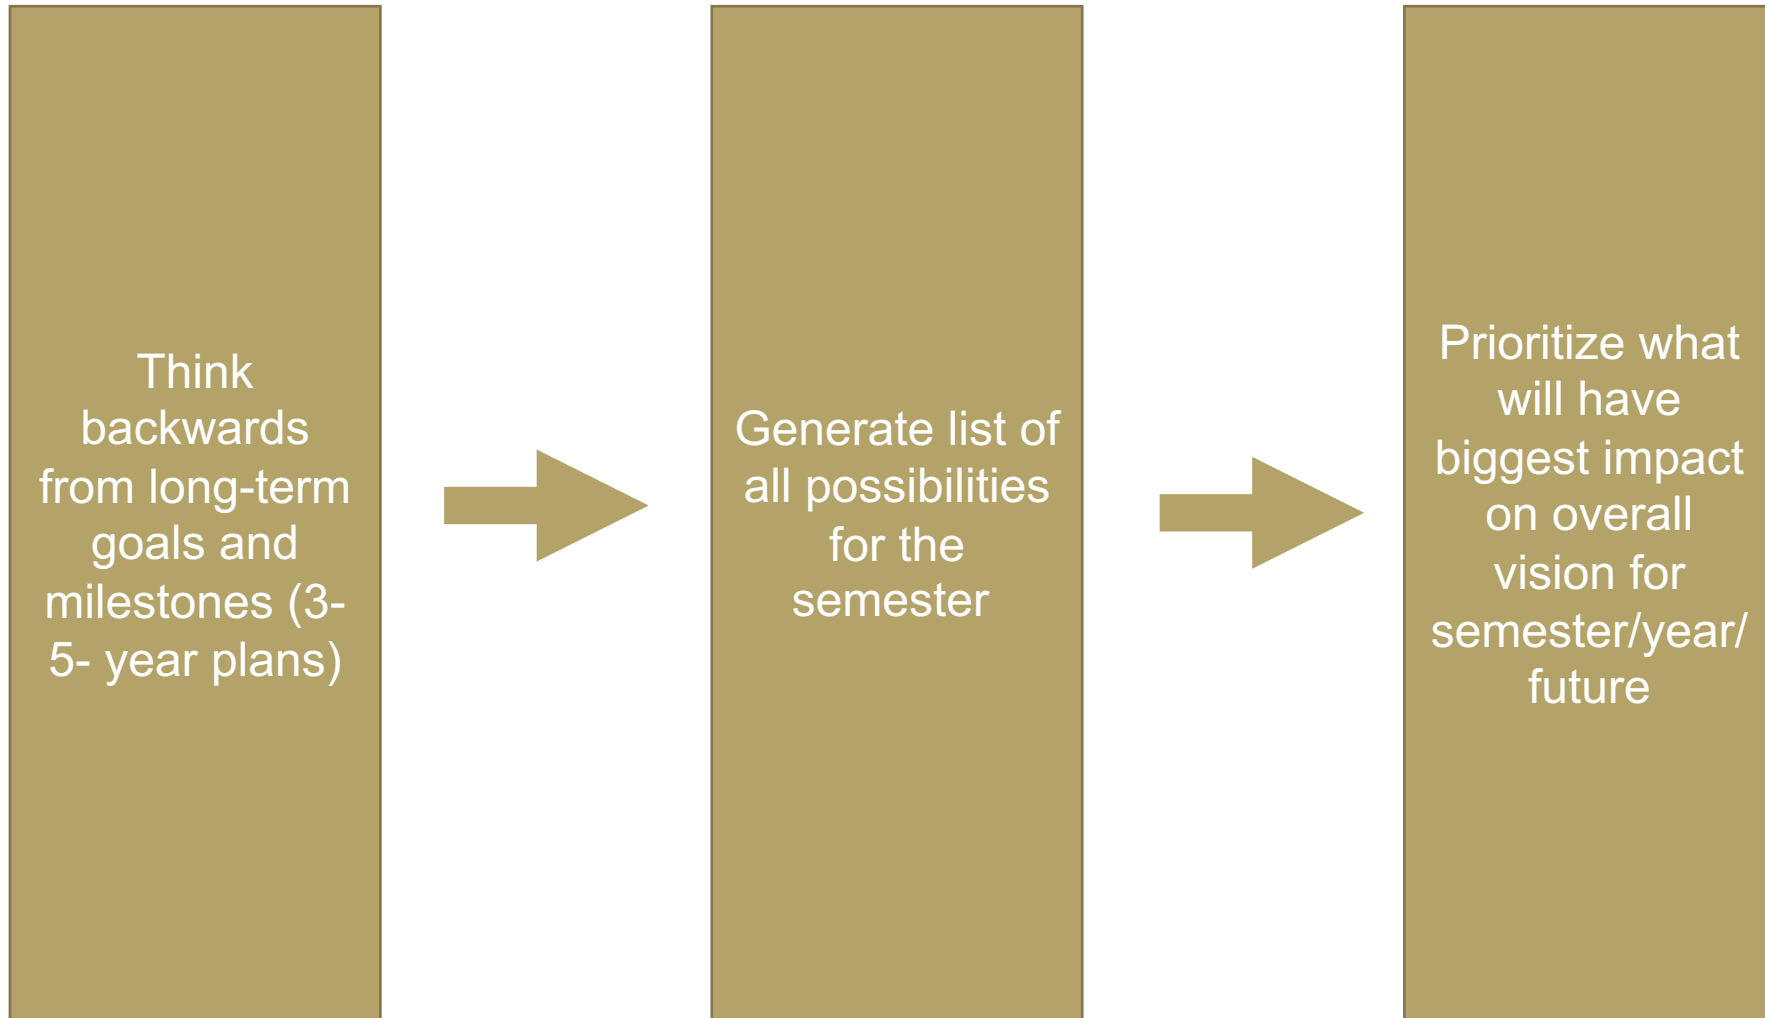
Think backwards from long-term goals and milestones (3-5- year plans)

Generate list of all possibilities for the semester

Prioritize what will have biggest impact on overall vision for semester/year/ future